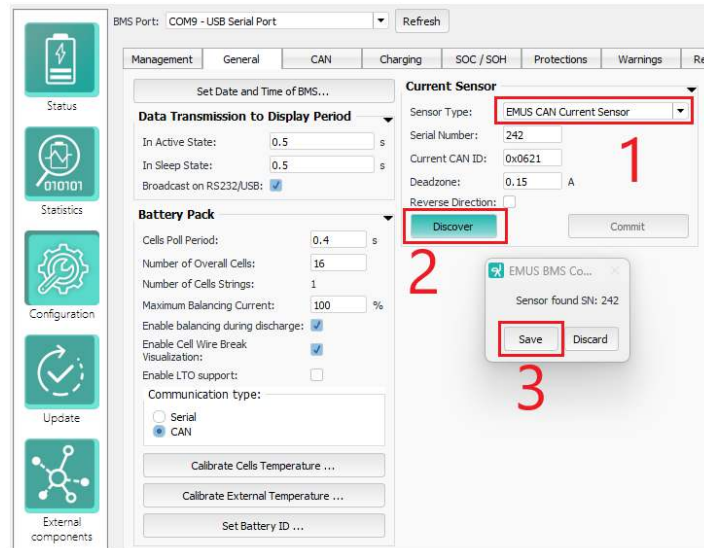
BMS Port: COM9 - USB Serial Port
Refresh

Status
Statistics
Configuration
Update
External components

Management | General | CAN | Charging | SOC / SOH | Protections | Warnings | Re

Set Date and Time of BMS...

Data Transmission to Display Period
In Active State: 0.5 s
In Sleep State: 0.5 s
Broadcast on RS232/USB:

Battery Pack
Cells Poll Period: 0.4 s
Number of Overall Cells: 16
Number of Cells Strings: 1
Maximum Balancing Current: 100 %
Enable balancing during discharge:
Enable Cell Wire Break Visualization:
Enable LTO support:
Communication type:
Serial
CAN

Calibrate Cells Temperature ...
Calibrate External Temperature ...
Set Battery ID ...

Current Sensor
Sensor Type: EMUS CAN Current Sensor
Serial Number: 242
Current CAN ID: 0x0621
Deadzone: 0.15 A
Reverse Direction:
Discover
Commit

1
2

EMUS BMS Co...
Sensor found SN: 242
Save
Discard

3